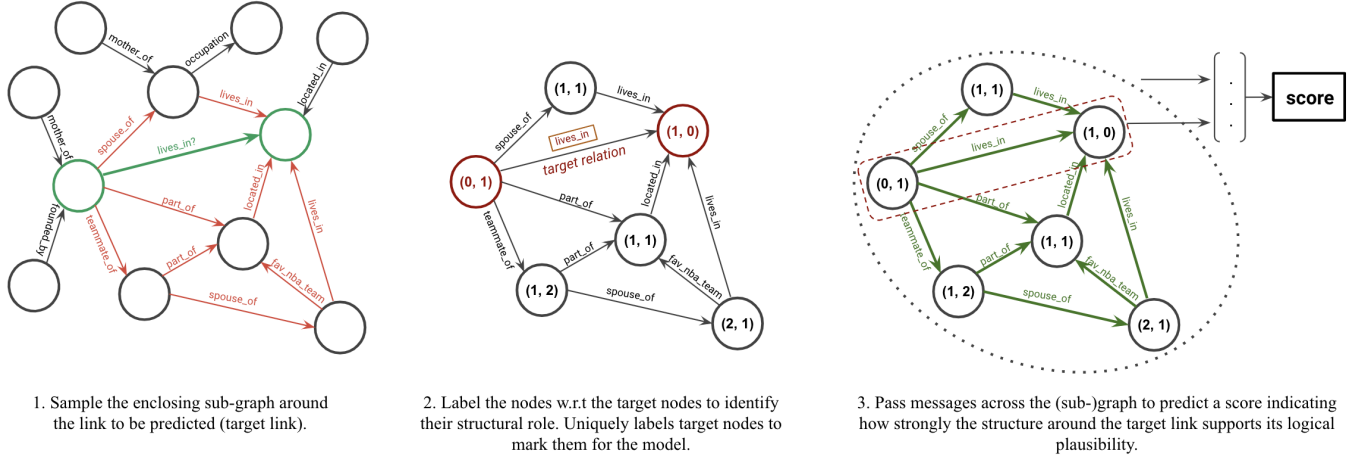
mother_of

occupation

located_in

mother_of

spouse_of

lives_in

lives_in?

founded_by

teammate_of

part_of

located_in

part_of

lives_in

fav_nba_team

spouse_of

1. Sample the enclosing sub-graph around the link to be predicted (target link).

(1, 1)

lives_in

spouse_of

lives_in

(1, 0)

target relation

(0, 1)

part_of

located_in

lives_in

teammate_of

(1, 1)

part_of

fav_nba_team

(1, 2)

spouse_of

(2, 1)

2. Label the nodes w.r.t the target nodes to identify their structural role. Uniquely labels target nodes to mark them for the model.

(1, 1)

lives_in

spouse_of

lives_in

(1, 0)

(0, 1)

part_of

located_in

lives_in

teammate_of

(1, 1)

part_of

fav_nba_team

(1, 2)

spouse_of

(2, 1)

score

3. Pass messages across the (sub-)graph to predict a score indicating how strongly the structure around the target link supports its logical plausibility.